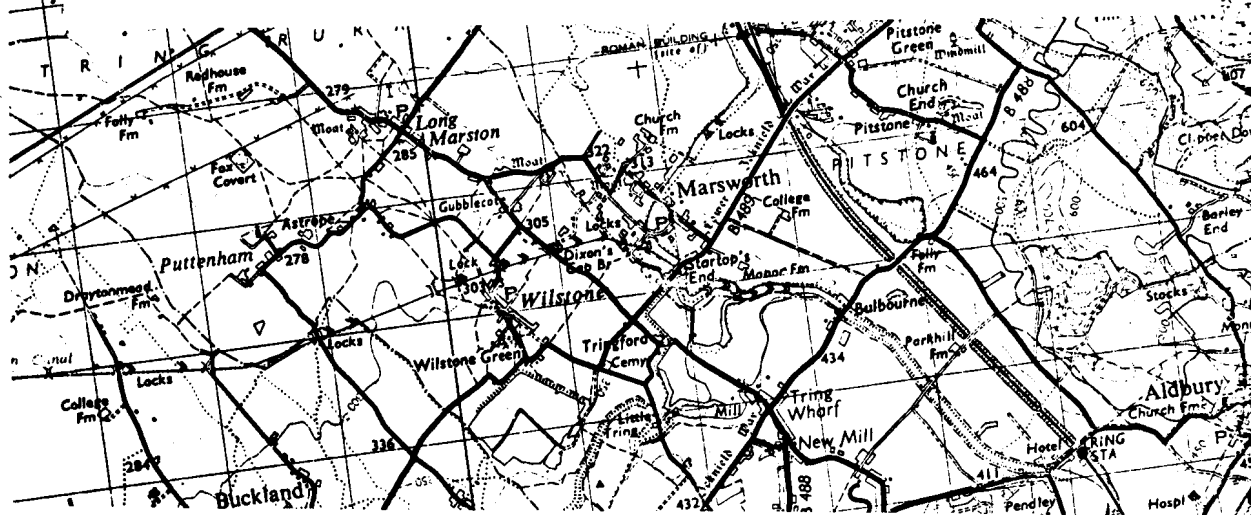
T R I N G R U R
ROMAN BUILDING (site of)
Pitstone Green Windmill
Redhouse Fm
279
Folly Fm
Moat
Long Marston
285
Church Fm
Locks
Church End
Pitstone
Moat
B 488
604
P I T S T O N E
464
Fox Covert
Moat
322
313
Marsworth
Astrope
Gubblecote
305
B489
College Fm
Barley End
Puttenham
278
Locks
Dixon's Gap Br
Startop's End
Manor Fm
Folly Fm
Draytonmead Fm
Lock
303
Wilstone
Bulbourne
Stocks
Canal
Locks
Wilstone Green
Tringford
Cemy
434
Parkhill Fm
College Fm
Locks
Tring Wharf
Aldbury
Church Fm
Mill
Little Tring
New Mill
336
Hotel
TRING STA
284
Buckland
432
488
411
Pendley
Hospl